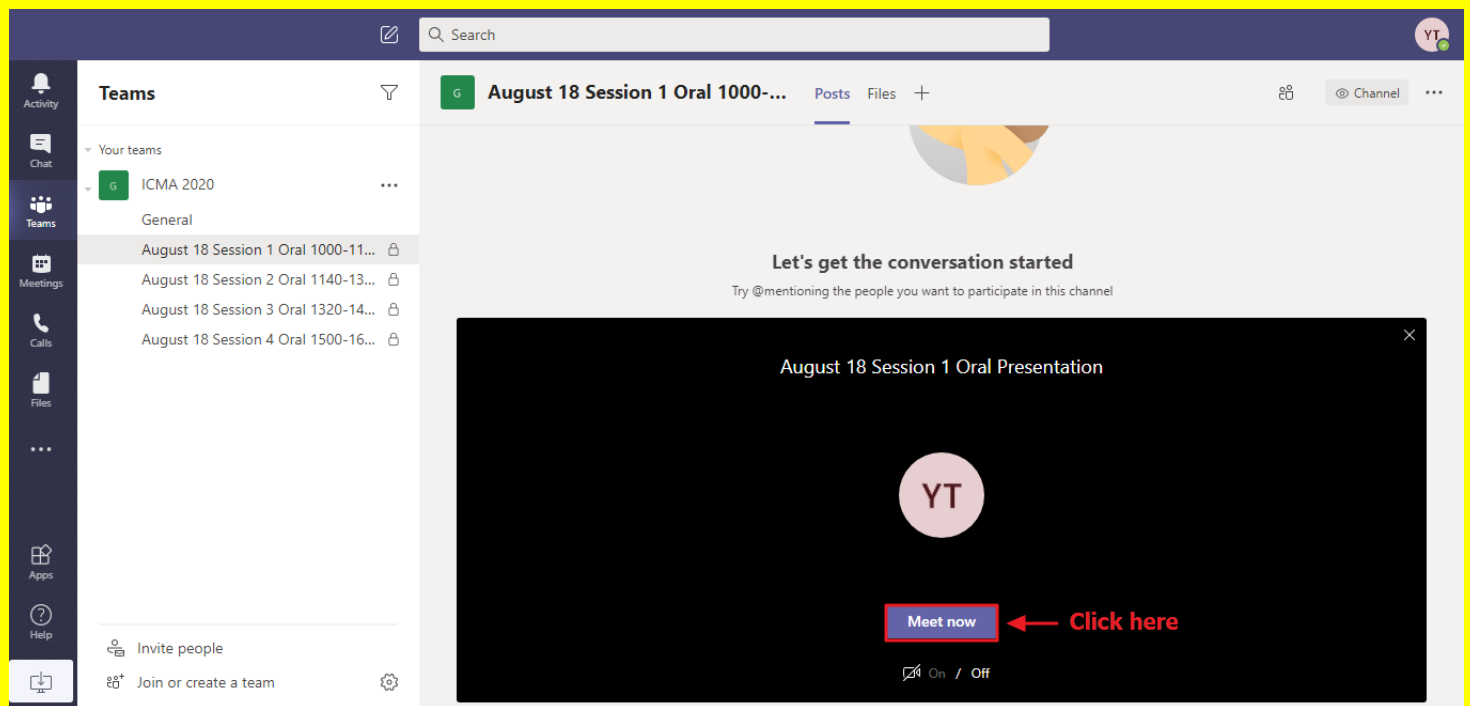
Search

YT

Activity

Chat

Teams

Meetings

Calls

Files

...

Apps

Help

Teams

Your teams

G ICMA 2020 ...

General

August 18 Session 1 Oral 1000-11...

August 18 Session 2 Oral 1140-13...

August 18 Session 3 Oral 1320-14...

August 18 Session 4 Oral 1500-16...

Invite people

Join or create a team

G August 18 Session 1 Oral 1000-... Posts Files +

Channel ...

Let's get the conversation started

Try @mentioning the people you want to participate in this channel

August 18 Session 1 Oral Presentation

YT

Meet now

Click here

On / Off